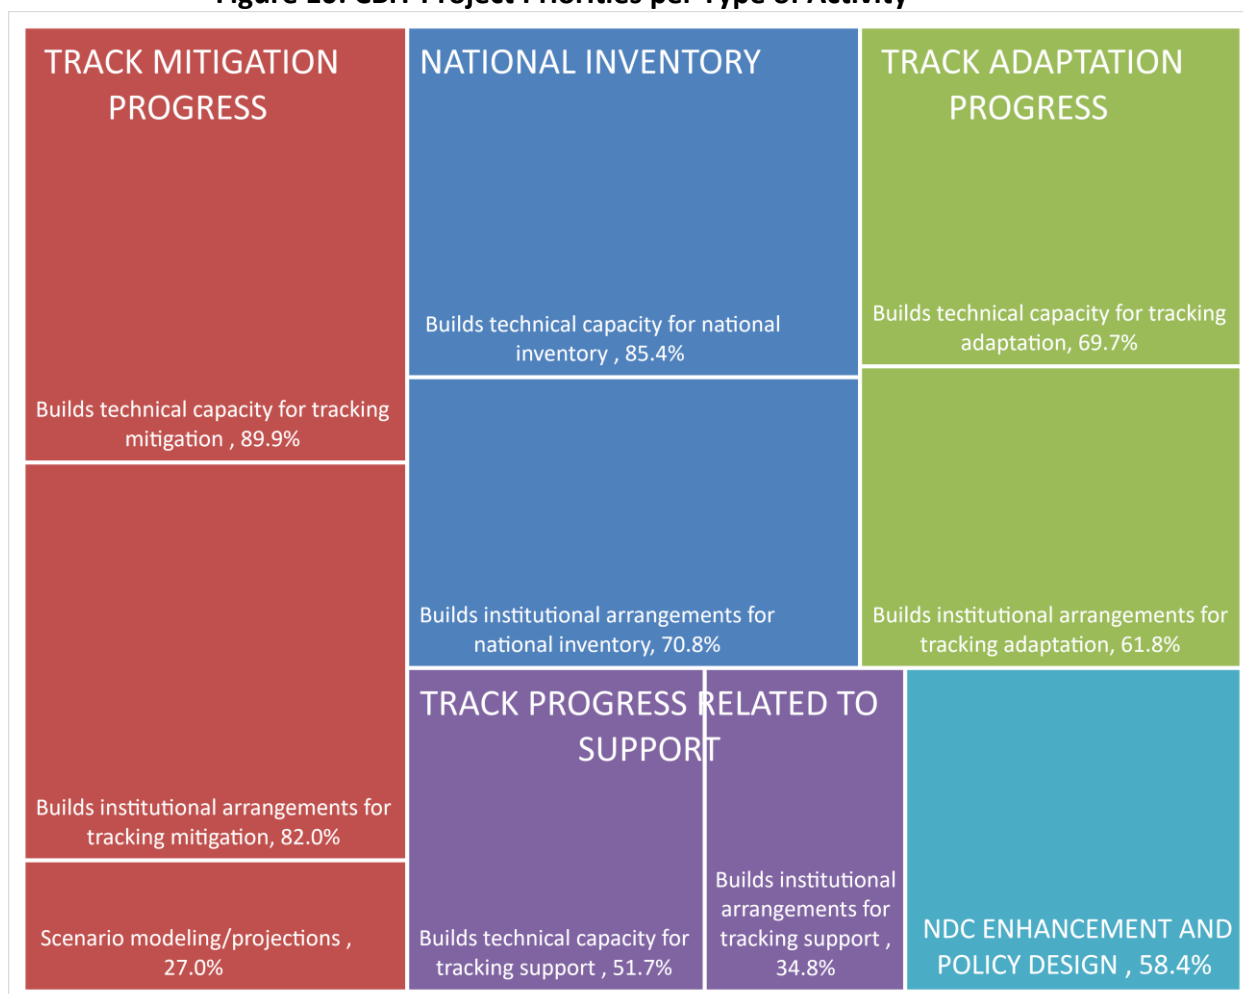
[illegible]

TRACK MITIGATION PROGRESS

Builds technical capacity for tracking mitigation , 89.9%

Builds institutional arrangements for tracking mitigation, 82.0%

Scenario modeling/projections , 27.0%

NATIONAL INVENTORY

Builds technical capacity for national inventory , 85.4%

Builds institutional arrangements for national inventory, 70.8%

TRACK ADAPTATION PROGRESS

Builds technical capacity for tracking adaptation, 69.7%

Builds institutional arrangements for tracking adaptation, 61.8%

TRACK PROGRESS RELATED TO SUPPORT

Builds technical capacity for tracking support , 51.7%

Builds institutional arrangements for tracking support , 34.8%

NDC ENHANCEMENT AND POLICY DESIGN , 58.4%